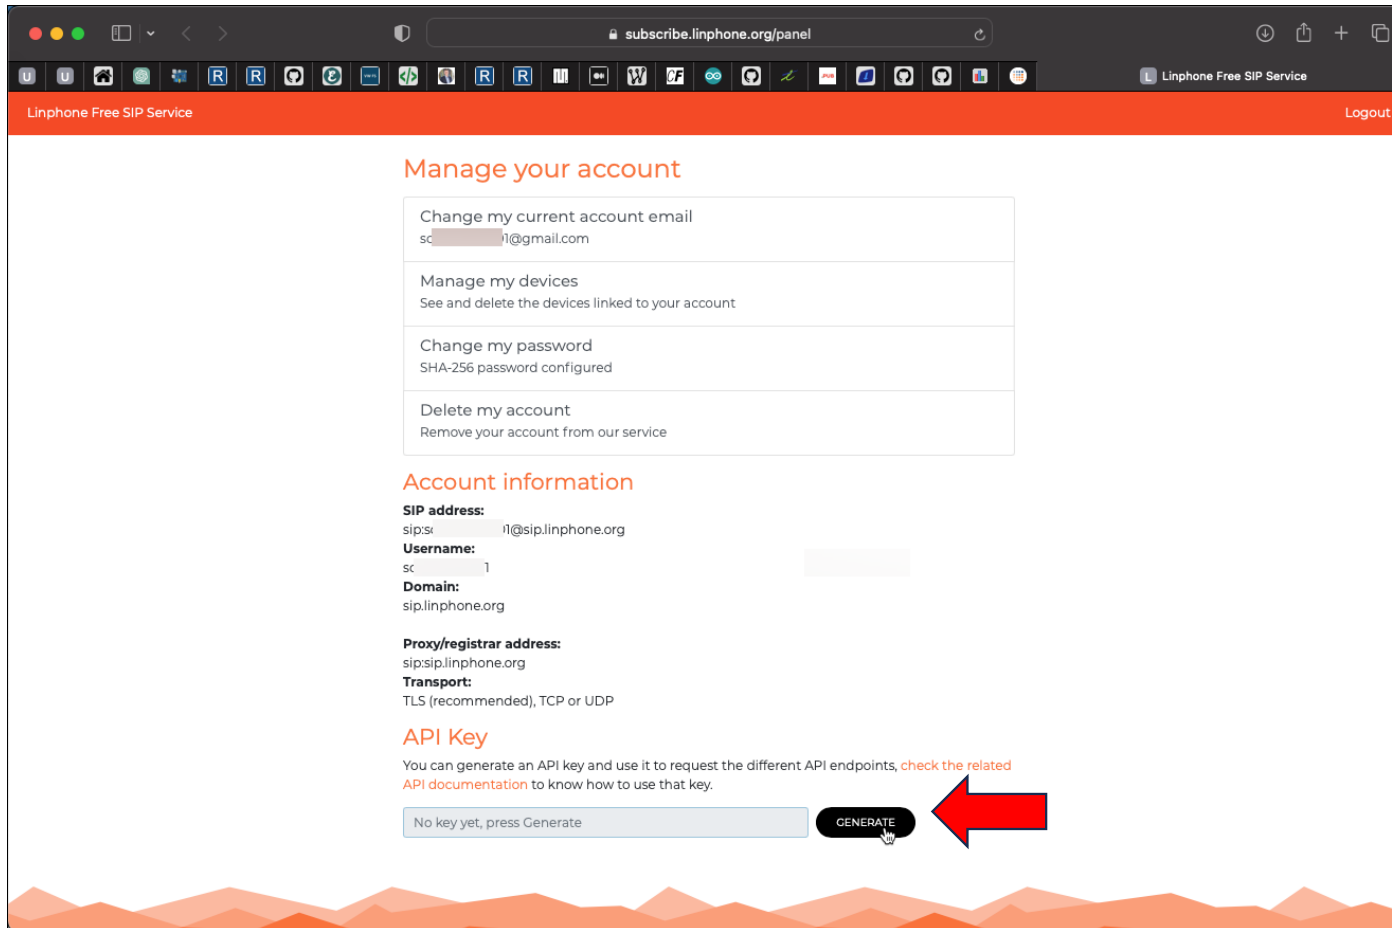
subscribe.linphone.org/panel

Linphone Free SIP Service

Linphone Free SIP Service

Logout

Manage your account

Change my current account email
sc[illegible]l@gmail.com

Manage my devices
See and delete the devices linked to your account

Change my password
SHA-256 password configured

Delete my account
Remove your account from our service

Account information

SIP address:
sip:s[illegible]l@sip.linphone.org
Username:
sc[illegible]1
Domain:
sip.linphone.org

Proxy/registrar address:
sip:sip.linphone.org
Transport:
TLS (recommended), TCP or UDP

API Key

You can generate an API key and use it to request the different API endpoints, check the related API documentation to know how to use that key.

No key yet, press Generate

GENERATE